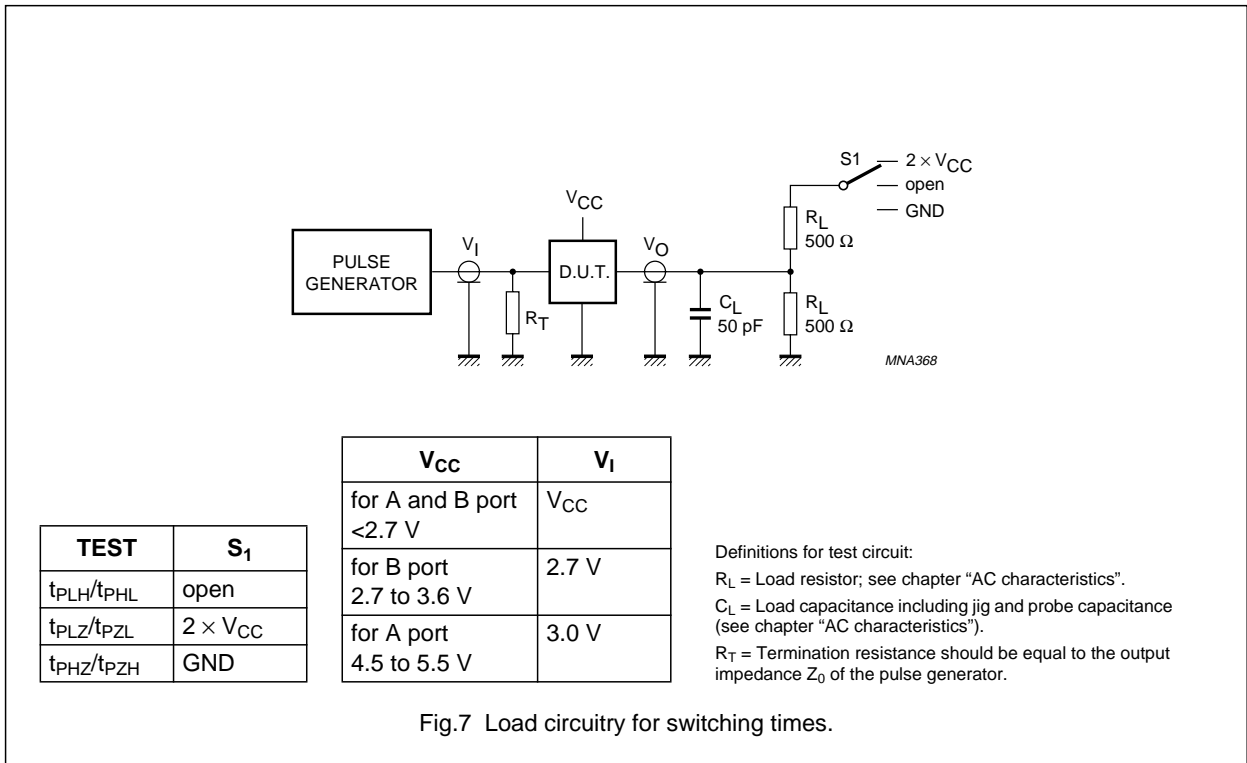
S1 — $2 \times V_{CC}$
— open
— GND

$V_{CC}$

PULSE GENERATOR

$V_I$

D.U.T.

$V_O$

$R_T$

$C_L$ 50 pF

$R_L$ 500 Ω

$R_L$ 500 Ω

MNA368

| TEST | $S_1$ |
|---|---|
| $t_{PLH}/t_{PHL}$ | open |
| $t_{PLZ}/t_{PZL}$ | $2 \times V_{CC}$ |
| $t_{PHZ}/t_{PZH}$ | GND |

| $V_{CC}$ | $V_I$ |
|---|---|
| for A and B port <2.7 V | $V_{CC}$ |
| for B port 2.7 to 3.6 V | 2.7 V |
| for A port 4.5 to 5.5 V | 3.0 V |

Definitions for test circuit:

$R_L$ = Load resistor; see chapter “AC characteristics”.

$C_L$ = Load capacitance including jig and probe capacitance (see chapter “AC characteristics”).

$R_T$ = Termination resistance should be equal to the output impedance $Z_0$ of the pulse generator.

Fig.7 Load circuitry for switching times.